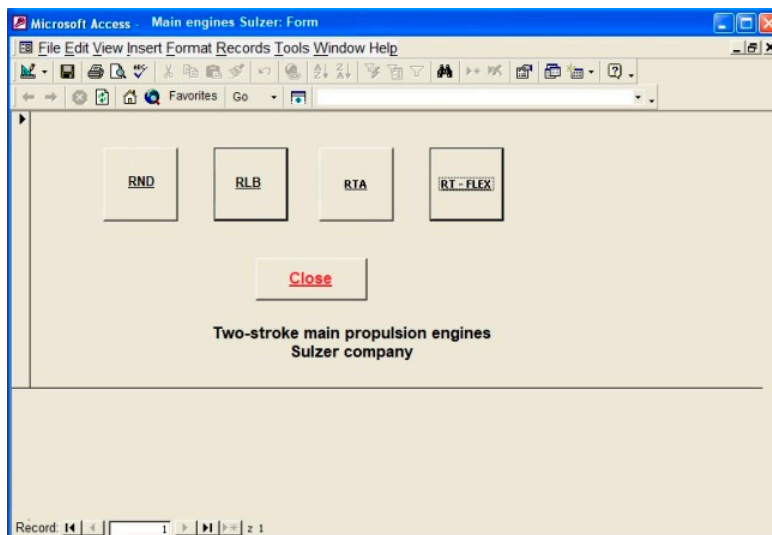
Microsoft Access - Main engines Sulzer: Form

File Edit View Insert Format Records Tools Window Help

Favorites Go

RND

RLB

RTA

RT - FLEX

Close

Two-stroke main propulsion engines
Sulzer company

Record: 1 z 1